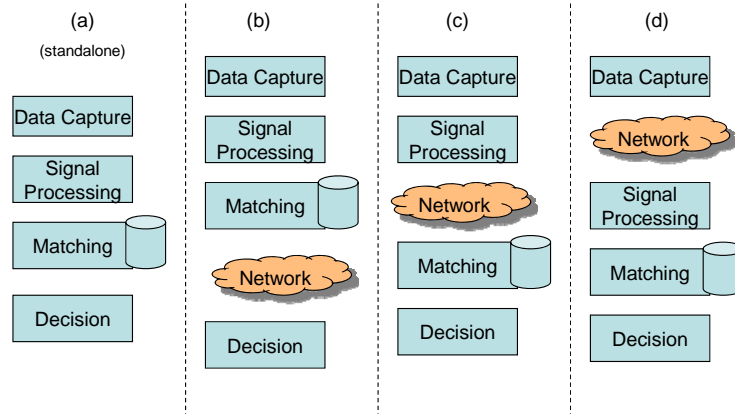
(a)

(standalone)

Data Capture

Signal Processing

Matching

Decision

(b)

Data Capture

Signal Processing

Matching

Network

Decision

(c)

Data Capture

Signal Processing

Network

Matching

Decision

(d)

Data Capture

Network

Signal Processing

Matching

Decision